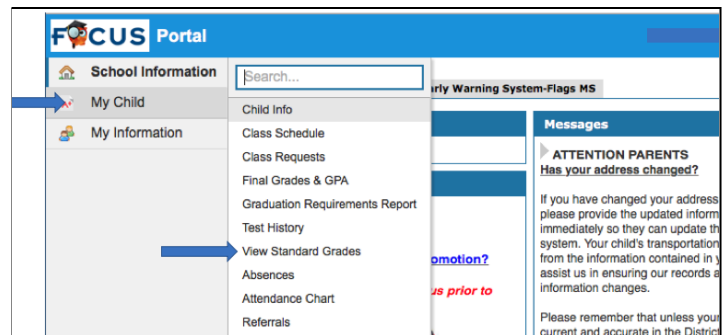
FOCUS Portal

School Information
My Child
My Information

Search...
Child Info
Class Schedule
Class Requests
Final Grades & GPA
Graduation Requirements Report
Test History
View Standard Grades
Absences
Attendance Chart
Referrals

arly Warning System-Flags MS

omotion?
us prior to

Messages
ATTENTION PARENTS
Has your address changed?

If you have changed your address
please provide the updated inform
immediately so they can update th
system. Your child's transportation
from the information contained in y
assist us in ensuring our records a
information changes.

Please remember that unless your
current and accurate in the Distric